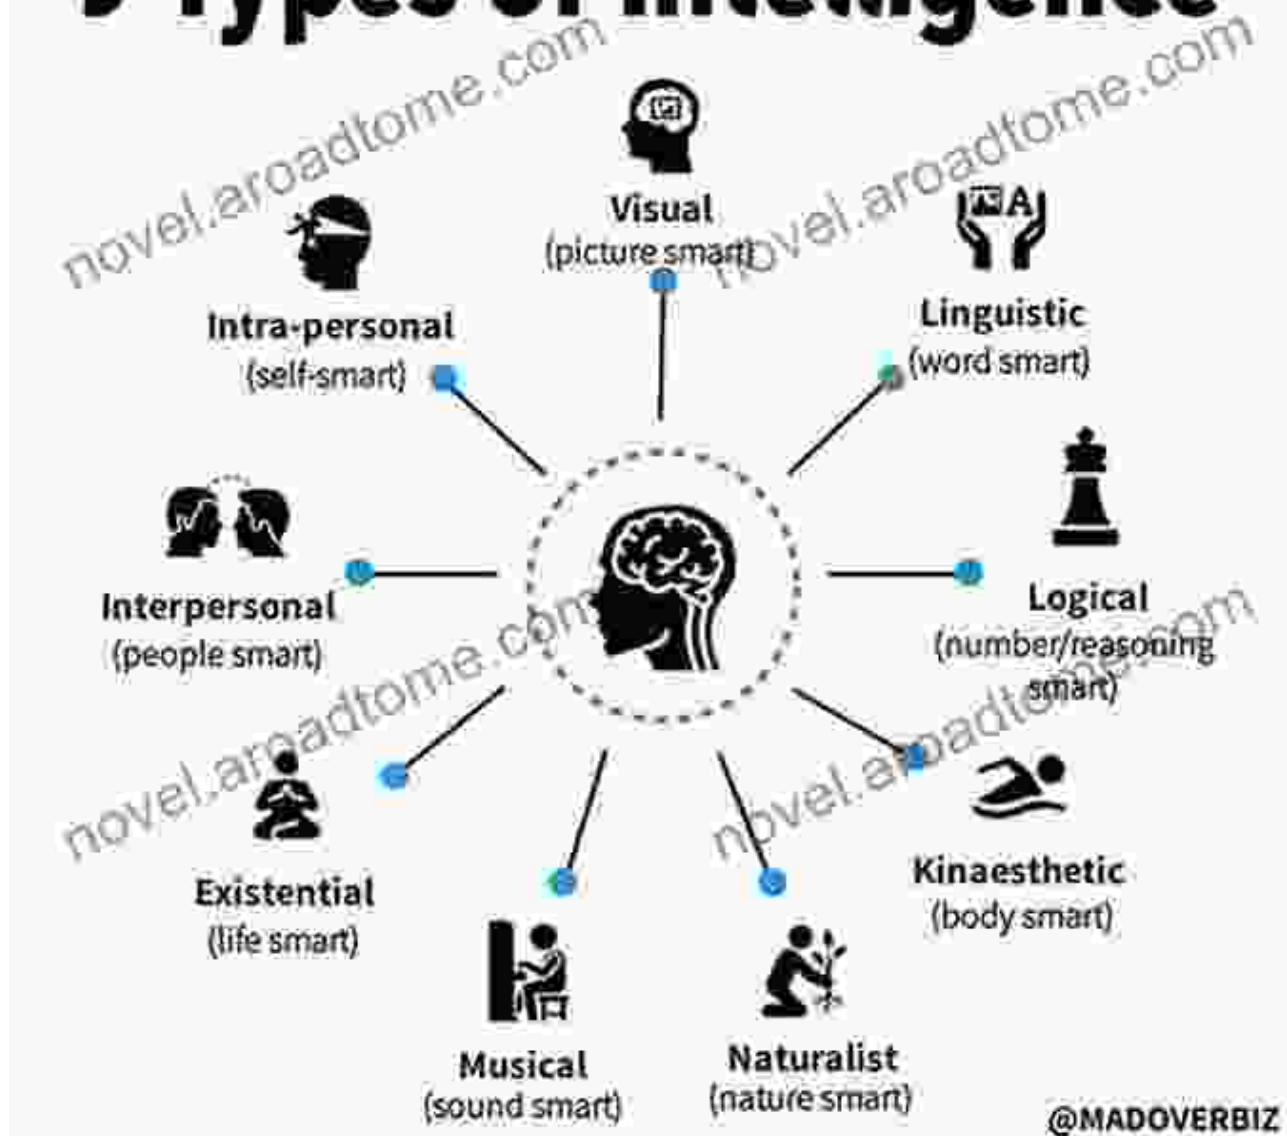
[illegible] Types of Intelligence

novel.aroadtome.com

Visual
(picture smart)

novel.aroadtome.com

Intra-personal
(self-smart)

Linguistic
(word smart)

Interpersonal
(people smart)

Logical
(number/reasoning smart)

novel.aroadtome.com

novel.aroadtome.com

Existential
(life smart)

Kinaesthetic
(body smart)

Musical
(sound smart)

Naturalist
(nature smart)

@MADOVERBIZ